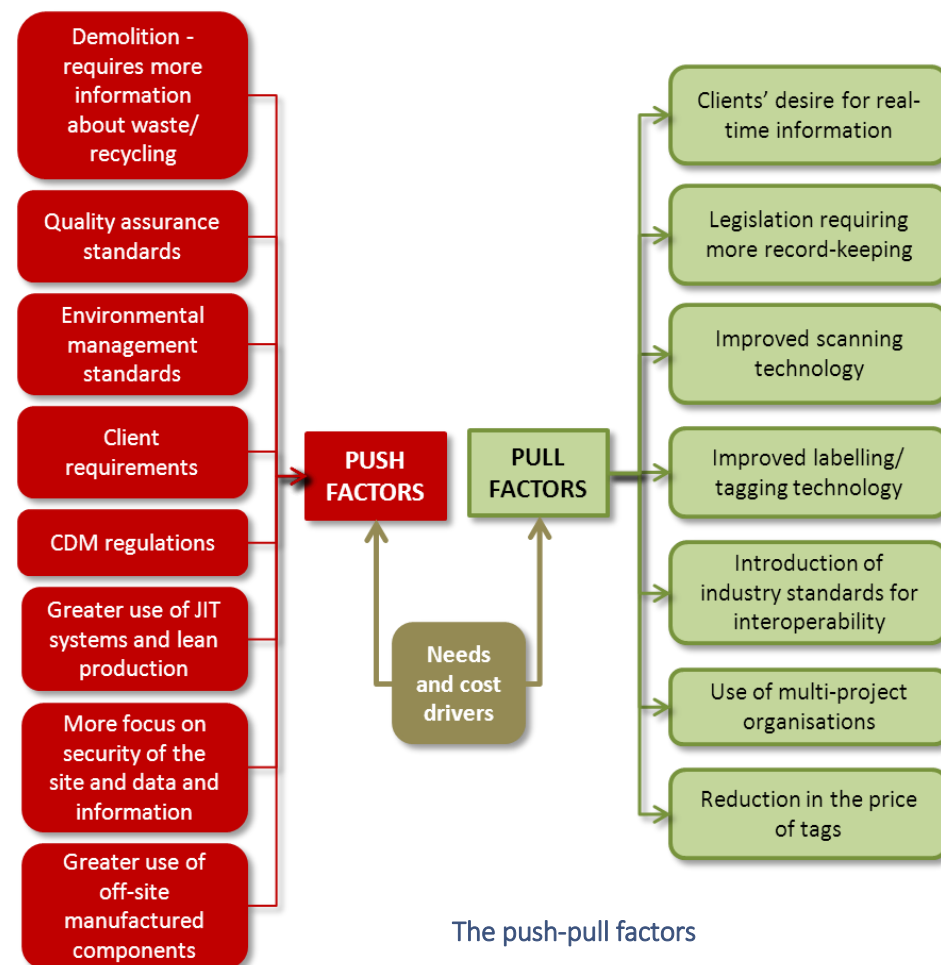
Demolition - requires more information about waste/ recycling

Quality assurance standards

Environmental management standards

Client requirements

CDM regulations

Greater use of JIT systems and lean production

More focus on security of the site and data and information

Greater use of off-site manufactured components

PUSH FACTORS

PULL FACTORS

Needs and cost drivers

Clients' desire for real-time information

Legislation requiring more record-keeping

Improved scanning technology

Improved labelling/ tagging technology

Introduction of industry standards for interoperability

Use of multi-project organisations

Reduction in the price of tags

The push-pull factors